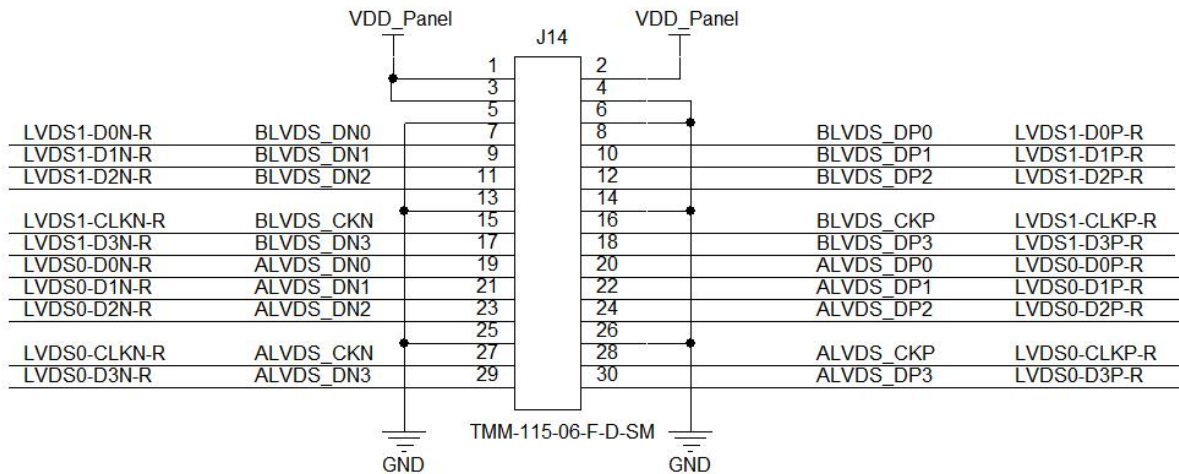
VDD_Panel

J14

VDD_Panel

1
2
3
4
5
6
LVDS1-D0N-R BLVDS_DN0 7
8 BLVDS_DP0 LVDS1-D0P-R
LVDS1-D1N-R BLVDS_DN1 9
10 BLVDS_DP1 LVDS1-D1P-R
LVDS1-D2N-R BLVDS_DN2 11
12 BLVDS_DP2 LVDS1-D2P-R
13
14
LVDS1-CLKN-R BLVDS_CKN 15
16 BLVDS_CKP LVDS1-CLKP-R
LVDS1-D3N-R BLVDS_DN3 17
18 BLVDS_DP3 LVDS1-D3P-R
LVDS0-D0N-R ALVDS_DN0 19
20 ALVDS_DP0 LVDS0-D0P-R
LVDS0-D1N-R ALVDS_DN1 21
22 ALVDS_DP1 LVDS0-D1P-R
LVDS0-D2N-R ALVDS_DN2 23
24 ALVDS_DP2 LVDS0-D2P-R
25
26
LVDS0-CLKN-R ALVDS_CKN 27
28 ALVDS_CKP LVDS0-CLKP-R
LVDS0-D3N-R ALVDS_DN3 29
30 ALVDS_DP3 LVDS0-D3P-R

TMM-115-06-F-D-SM

GND

GND